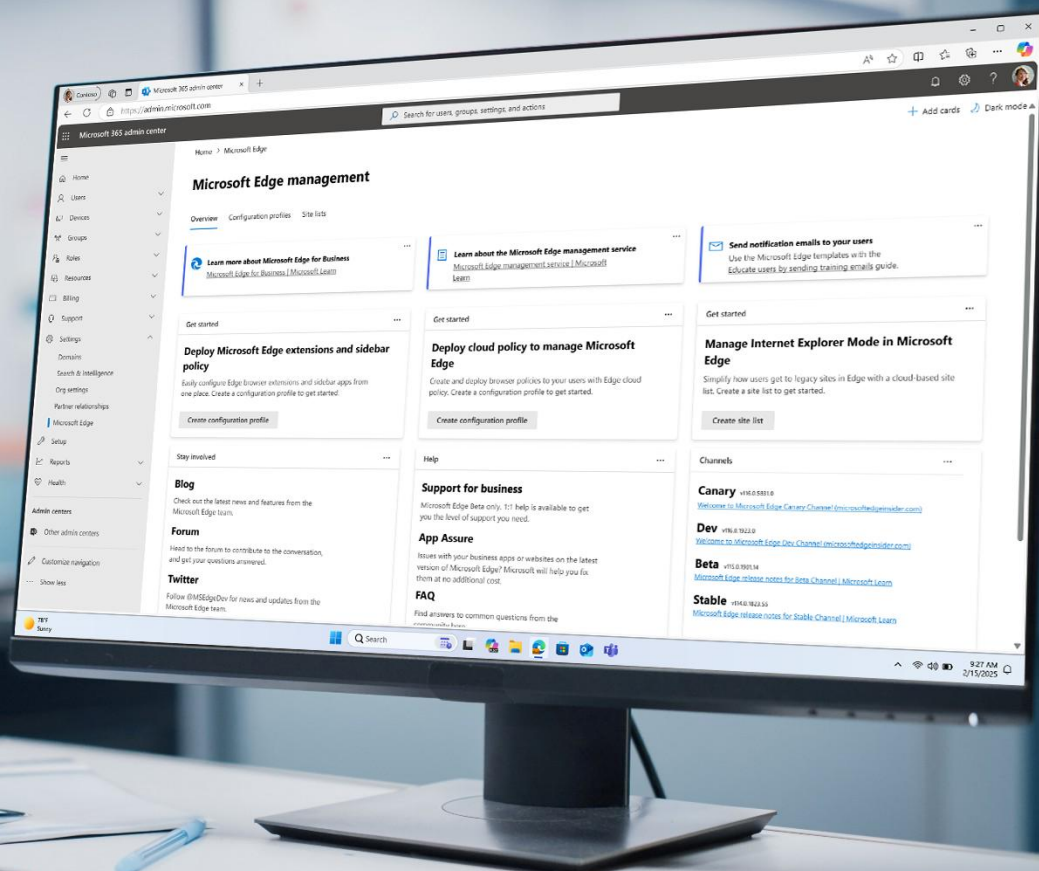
Contoso

Microsoft 365 admin center

https://admin.microsoft.com

Search for users, groups, settings, and actions

Microsoft 365 admin center

+ Add cards

Dark mode

Home

Users

Devices

Groups

Roles

Resources

Billing

Support

Settings

Domains

Search & intelligence

Org settings

Partner relationships

Microsoft Edge

Setup

Reports

Health

Admin centers

Other admin centers

Customize navigation

Show less

Home > Microsoft Edge

Microsoft Edge management

Overview Configuration profiles Site lists

Learn more about Microsoft Edge for Business
Microsoft Edge for Business | Microsoft Learn

Learn about the Microsoft Edge management service
Microsoft Edge management service | Microsoft Learn

Send notification emails to your users
Use the Microsoft Edge templates with the Educate users by sending training emails guide.

Get started

Deploy Microsoft Edge extensions and sidebar policy

Easily configure Edge browser extensions and sidebar apps from one place. Create a configuration profile to get started.

Create configuration profile

Get started

Deploy cloud policy to manage Microsoft Edge

Create and deploy browser policies to your users with Edge cloud policy. Create a configuration profile to get started.

Create configuration profile

Get started

Manage Internet Explorer Mode in Microsoft Edge

Simplify how users get to legacy sites in Edge with a cloud-based site list. Create a site list to get started.

Create site list

Stay involved

Blog

Check out the latest news and features from the Microsoft Edge team.

Forum

Head to the forum to contribute to the conversation, and get your questions answered.

Twitter

Follow @MSEdgeDev for news and updates from the Microsoft Edge team.

Help

Support for business

Microsoft Edge Beta only. 1:1 help is available to get you the level of support you need.

App Assure

Issues with your business apps or websites on the latest version of Microsoft Edge? Microsoft will help you fix them at no additional cost.

FAQ

Find answers to common questions from the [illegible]

Channels

Canary v116.0.5831.0
Welcome to Microsoft Edge Canary Channel (microsoftedgeinsider.com)

Dev v116.0.1922.0
Welcome to Microsoft Edge Dev Channel (microsoftedgeinsider.com)

Beta v115.0.1901.14
Microsoft Edge release notes for Beta Channel | Microsoft Learn

Stable v114.0.1823.55
Microsoft Edge release notes for Stable Channel | Microsoft Learn

78°F
Sunny

Search

9:27 AM
2/15/2025